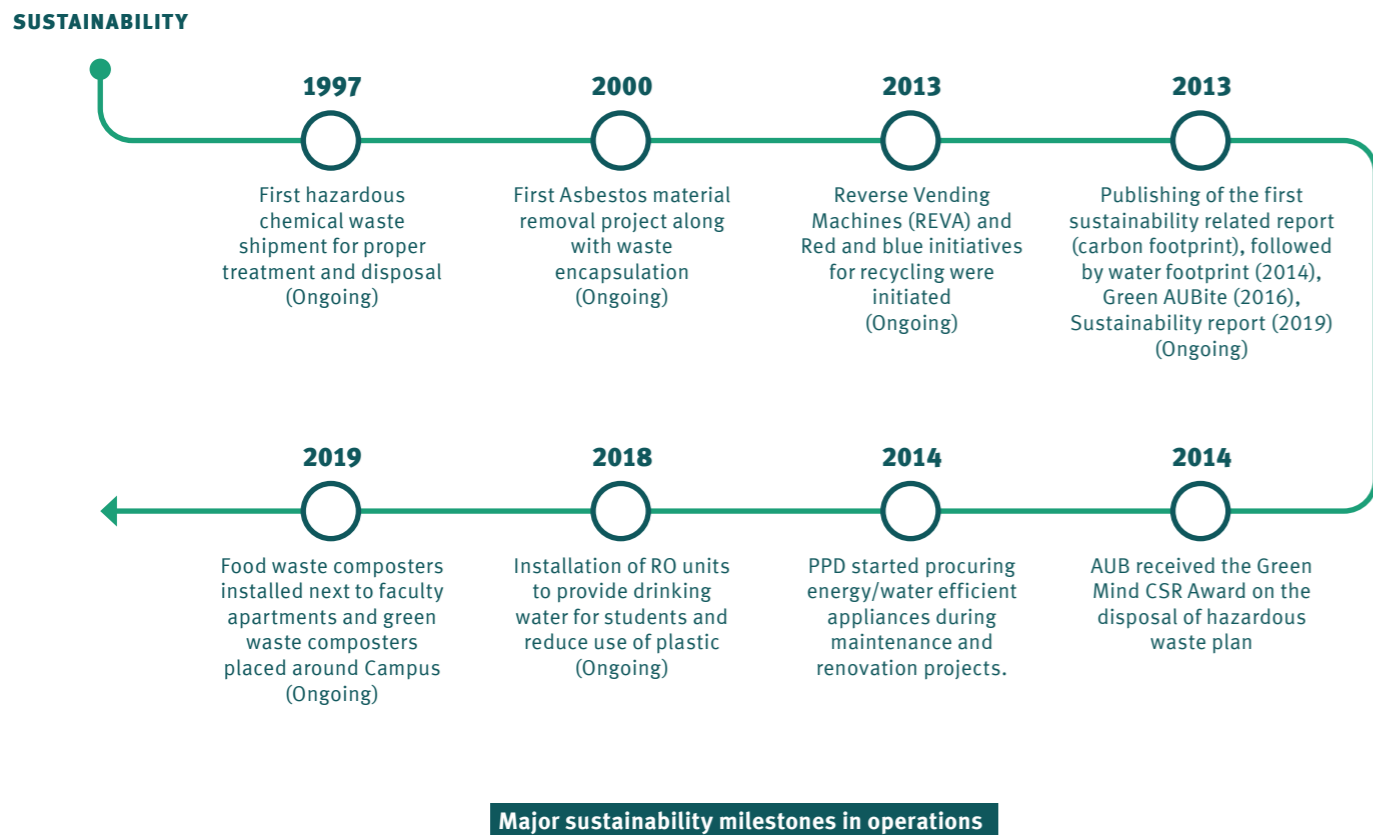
SUSTAINABILITY

1997

First hazardous chemical waste shipment for proper treatment and disposal (Ongoing)

2000

First Asbestos material removal project along with waste encapsulation (Ongoing)

2013

Reverse Vending Machines (REVA) and Red and blue initiatives for recycling were initiated (Ongoing)

2013

Publishing of the first sustainability related report (carbon footprint), followed by water footprint (2014), Green AUBite (2016), Sustainability report (2019) (Ongoing)

2019

Food waste composters installed next to faculty apartments and green waste composters placed around Campus (Ongoing)

2018

Installation of RO units to provide drinking water for students and reduce use of plastic (Ongoing)

2014

PPD started procuring energy/water efficient appliances during maintenance and renovation projects.

2014

AUB received the Green Mind CSR Award on the disposal of hazardous waste plan

Major sustainability milestones in operations